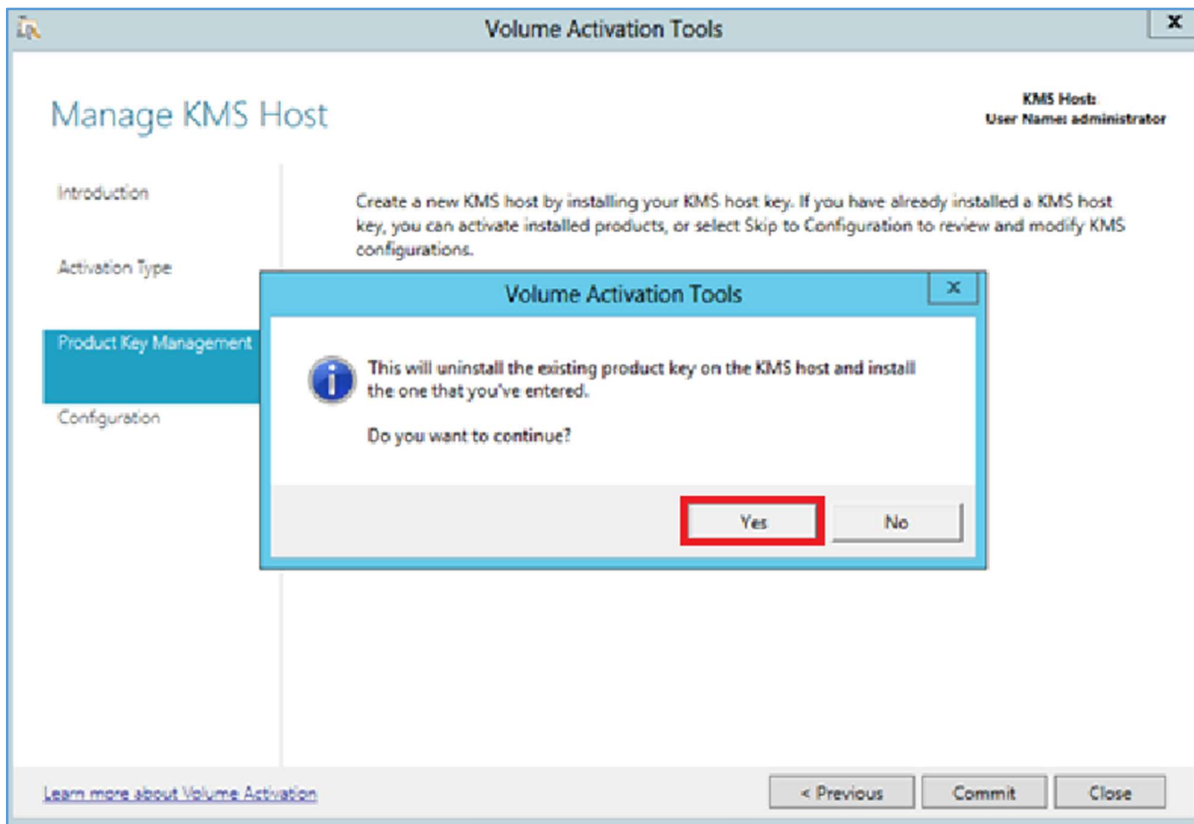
Volume Activation Tools

x

Manage KMS Host

KMS Host:
User Name: administrator

Introduction

Activation Type

Product Key Management

Configuration

Create a new KMS host by installing your KMS host key. If you have already installed a KMS host key, you can activate installed products, or select Skip to Configuration to review and modify KMS configurations.

Volume Activation Tools

x

This will uninstall the existing product key on the KMS host and install the one that you've entered.

Do you want to continue?

Yes

No

Learn more about Volume Activation

< Previous

Commit

Close